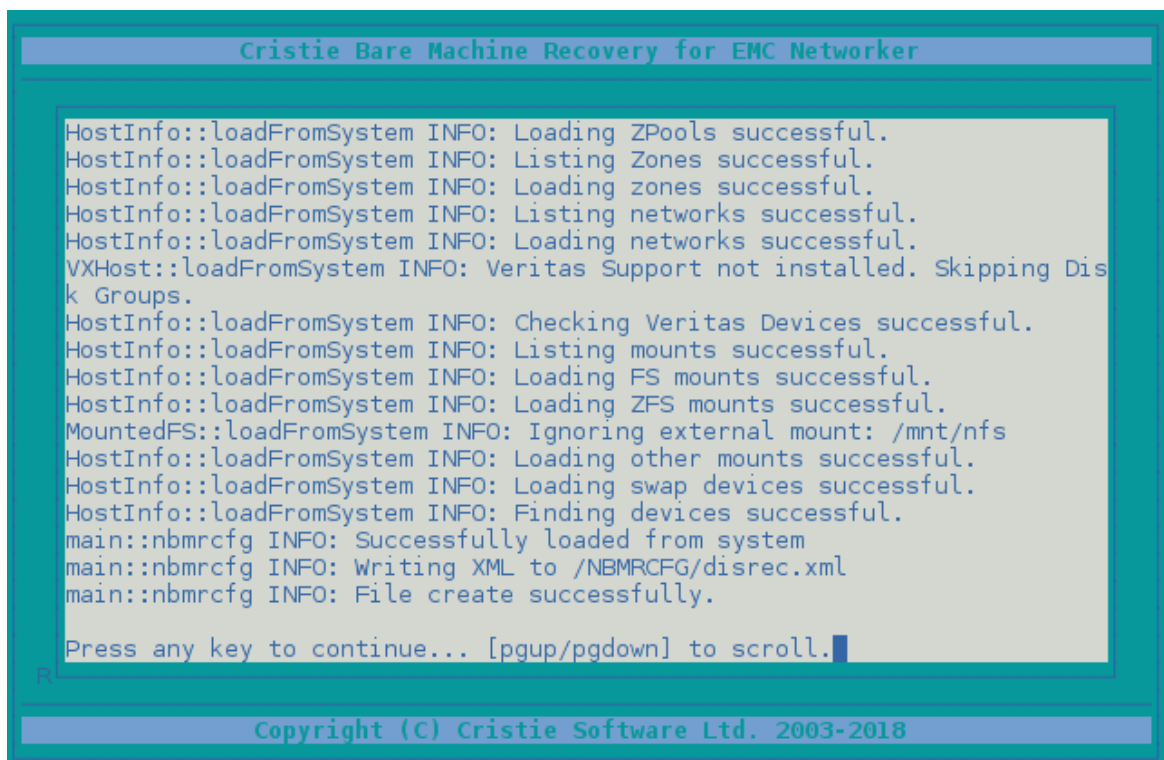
Cristie Bare Machine Recovery for EMC Networker

HostInfo::loadFromSystem INFO: Loading ZPools successful.
HostInfo::loadFromSystem INFO: Listing Zones successful.
HostInfo::loadFromSystem INFO: Loading zones successful.
HostInfo::loadFromSystem INFO: Listing networks successful.
HostInfo::loadFromSystem INFO: Loading networks successful.
VXHost::loadFromSystem INFO: Veritas Support not installed. Skipping Disk Groups.
HostInfo::loadFromSystem INFO: Checking Veritas Devices successful.
HostInfo::loadFromSystem INFO: Listing mounts successful.
HostInfo::loadFromSystem INFO: Loading FS mounts successful.
HostInfo::loadFromSystem INFO: Loading ZFS mounts successful.
MountedFS::loadFromSystem INFO: Ignoring external mount: /mnt/nfs
HostInfo::loadFromSystem INFO: Loading other mounts successful.
HostInfo::loadFromSystem INFO: Loading swap devices successful.
HostInfo::loadFromSystem INFO: Finding devices successful.
main::nbmrcfg INFO: Successfully loaded from system
main::nbmrcfg INFO: Writing XML to /NBMRCFG/disrec.xml
main::nbmrcfg INFO: File create successfully.

Press any key to continue... [pgup/pgdown] to scroll.

R

Copyright (C) Cristie Software Ltd. 2003-2018